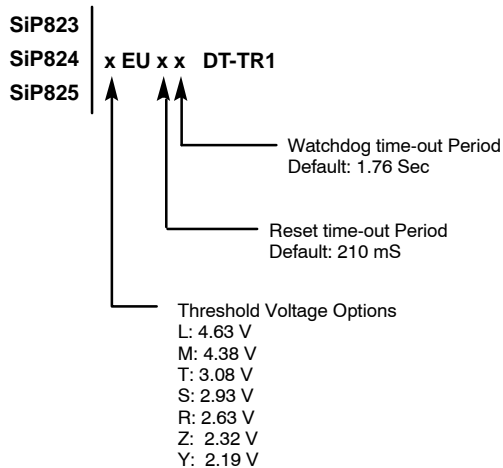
SiP823
SiP824
SiP825

x EU x x DT-TR1

Watchdog time-out Period
Default: 1.76 Sec

Reset time-out Period
Default: 210 mS

Threshold Voltage Options
L: 4.63 V
M: 4.38 V
T: 3.08 V
S: 2.93 V
R: 2.63 V
Z: 2.32 V
Y: 2.19 V